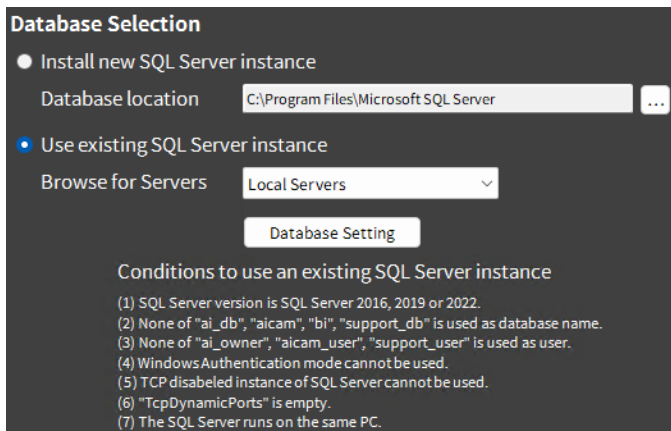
Database Selection

Install new SQL Server instance

Database location C:\Program Files\Microsoft SQL Server ...

Use existing SQL Server instance

Browse for Servers Local Servers

Database Setting

Conditions to use an existing SQL Server instance

(1) SQL Server version is SQL Server 2016, 2019 or 2022.
(2) None of "ai_db", "aicam", "bi", "support_db" is used as database name.
(3) None of "ai_owner", "aicam_user", "support_user" is used as user.
(4) Windows Authentication mode cannot be used.
(5) TCP disabeled instance of SQL Server cannot be used.
(6) "TcpDynamicPorts" is empty.
(7) The SQL Server runs on the same PC.